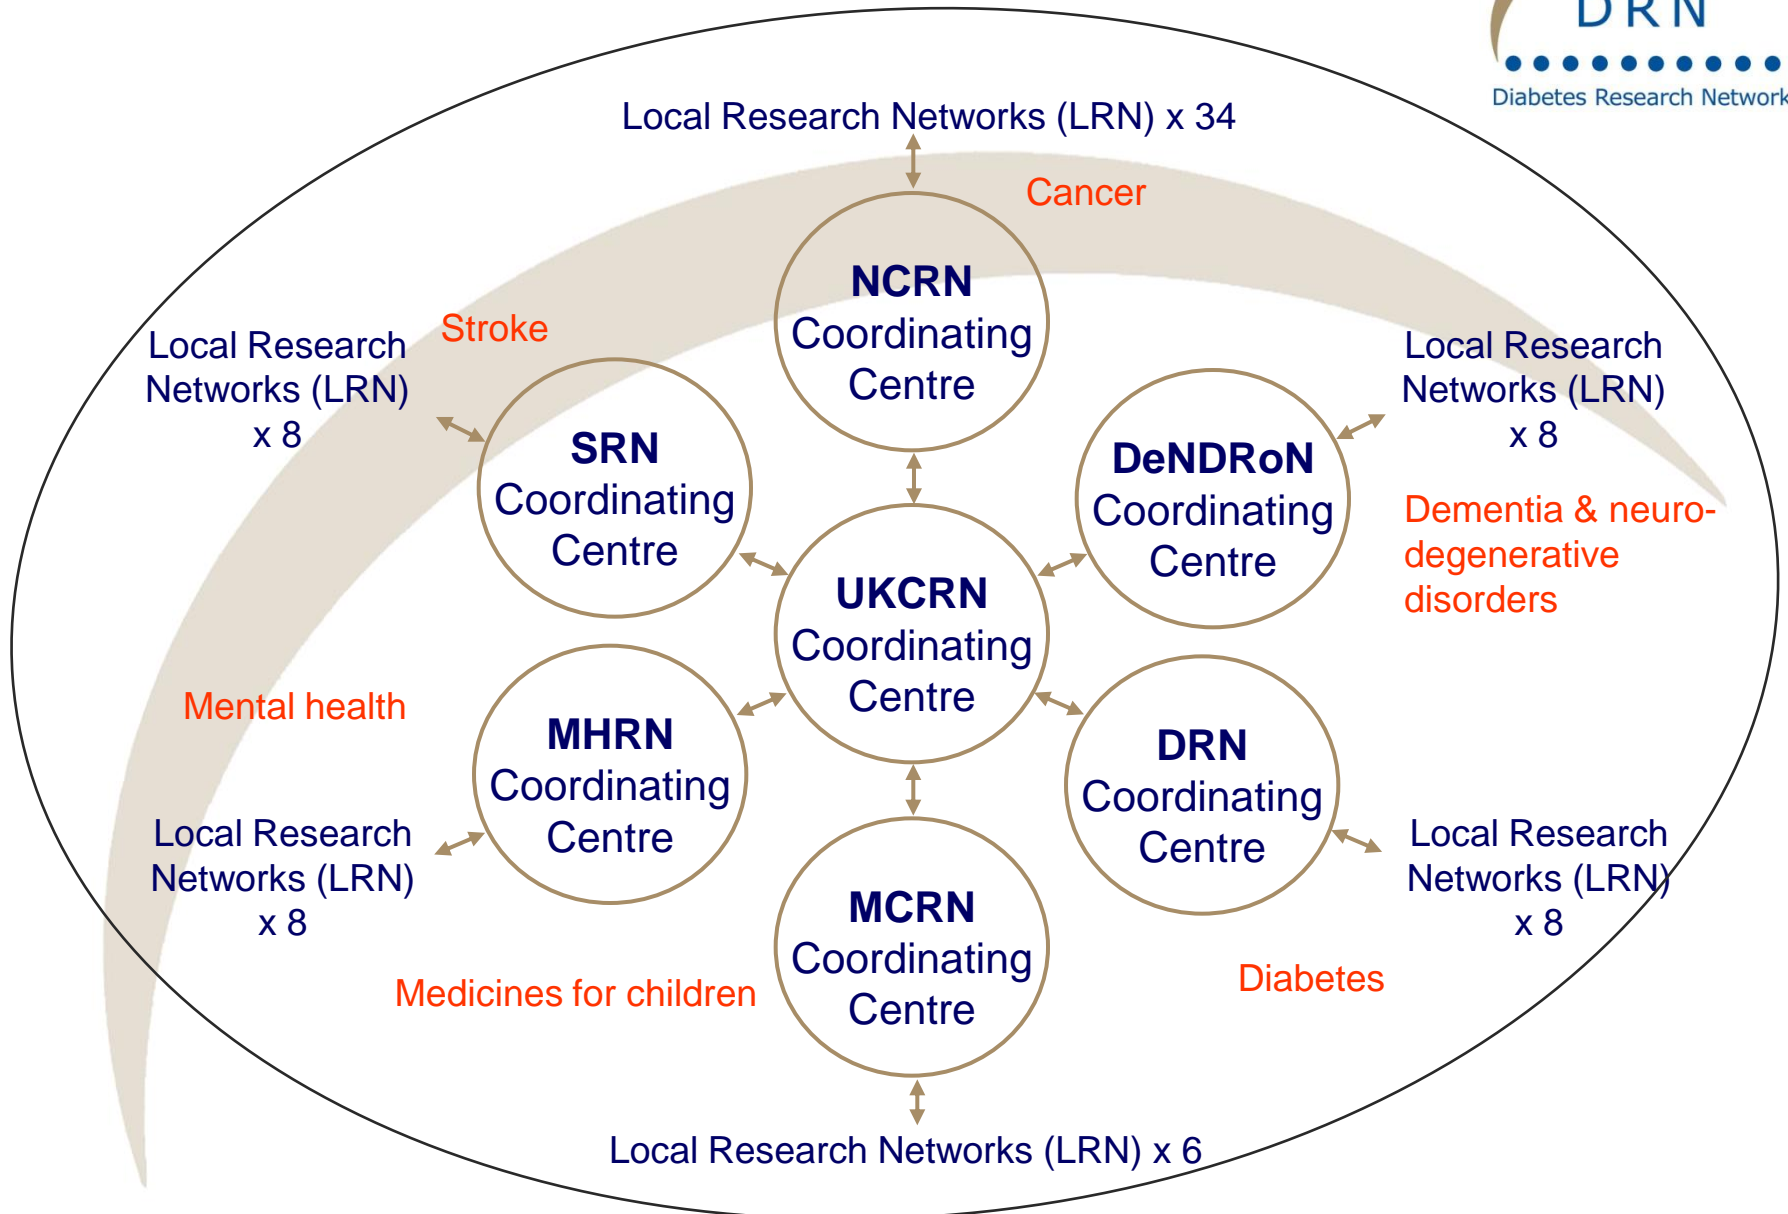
DRN
Diabetes Research Network

Local Research Networks (LRN) x 34

Cancer

NCRN Coordinating Centre

Stroke

Local Research Networks (LRN) x 8

SRN Coordinating Centre

Local Research Networks (LRN) x 8

DeNDRoN Coordinating Centre

Dementia & neuro-degenerative disorders

UKCRN Coordinating Centre

Mental health

MHRN Coordinating Centre

DRN Coordinating Centre

Local Research Networks (LRN) x 8

Local Research Networks (LRN) x 8

MCRN Coordinating Centre

Medicines for children

Diabetes

Local Research Networks (LRN) x 6